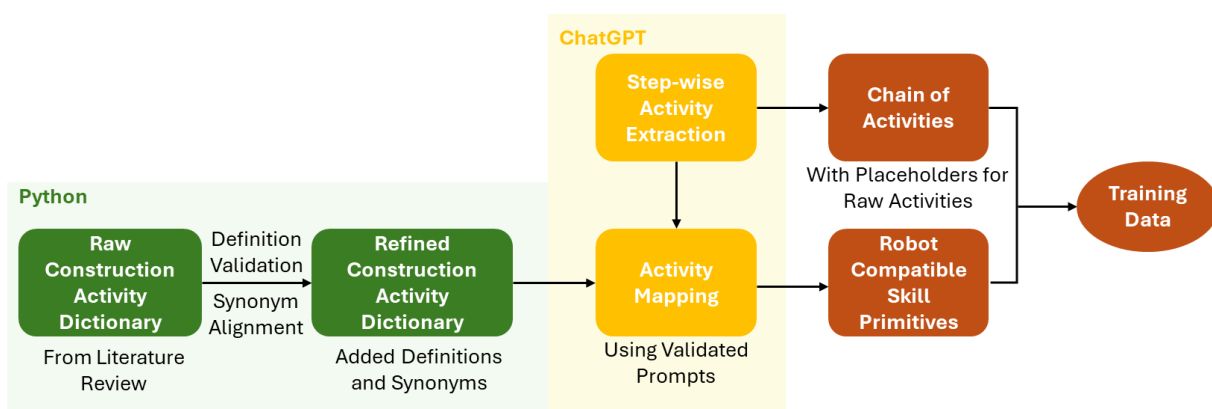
ChatGPT

Step-wise Activity Extraction

Chain of Activities

With Placeholders for Raw Activities

Python

Raw Construction Activity Dictionary

From Literature Review

Definition Validation

Synonym Alignment

Refined Construction Activity Dictionary

Added Definitions and Synonyms

Activity Mapping

Using Validated Prompts

Robot Compatible Skill Primitives

Training Data